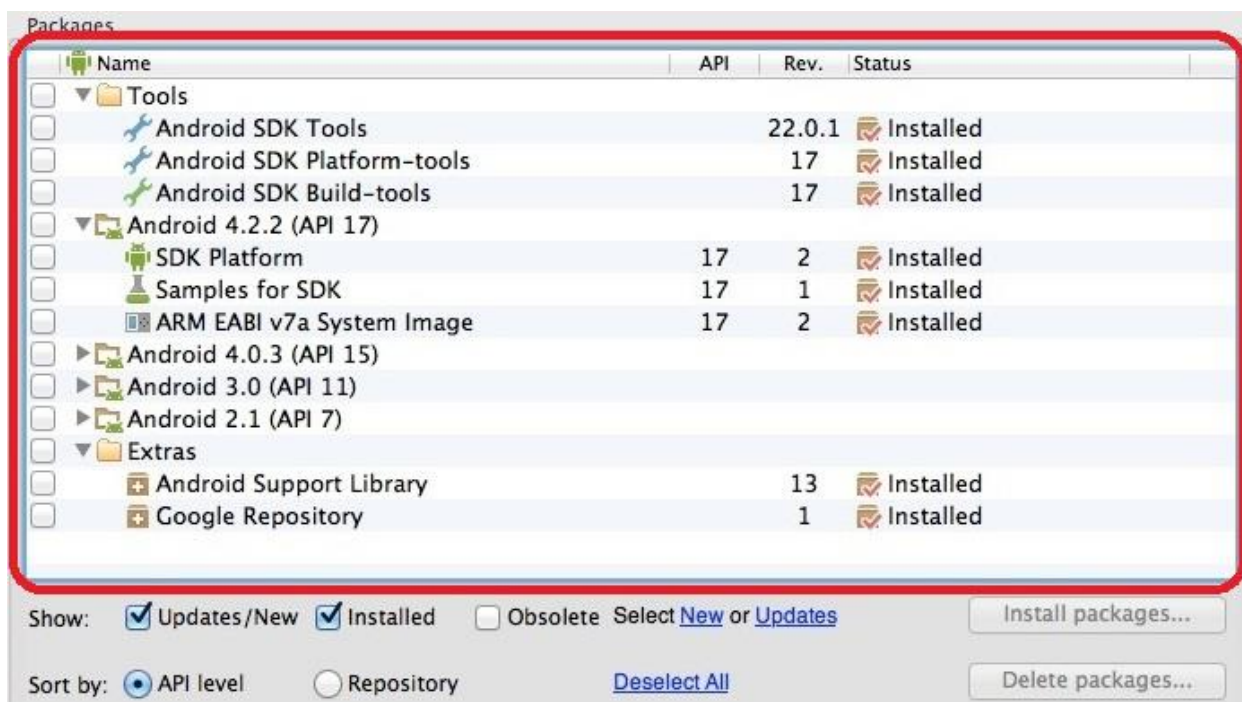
Packages

| Name | API | Rev. | Status |
|---|---|---|---|
| Tools | | | |
| Android SDK Tools | | 22.0.1 | Installed |
| Android SDK Platform-tools | | 17 | Installed |
| Android SDK Build-tools | | 17 | Installed |
| Android 4.2.2 (API 17) | | | |
| SDK Platform | 17 | 2 | Installed |
| Samples for SDK | 17 | 1 | Installed |
| ARM EABI v7a System Image | 17 | 2 | Installed |
| Android 4.0.3 (API 15) | | | |
| Android 3.0 (API 11) | | | |
| Android 2.1 (API 7) | | | |
| Extras | | | |
| Android Support Library | | 13 | Installed |
| Google Repository | | 1 | Installed |

Show: Updates/New Installed Obsolete Select New or Updates

Install packages...

Sort by: API level Repository Deselect All

Delete packages...